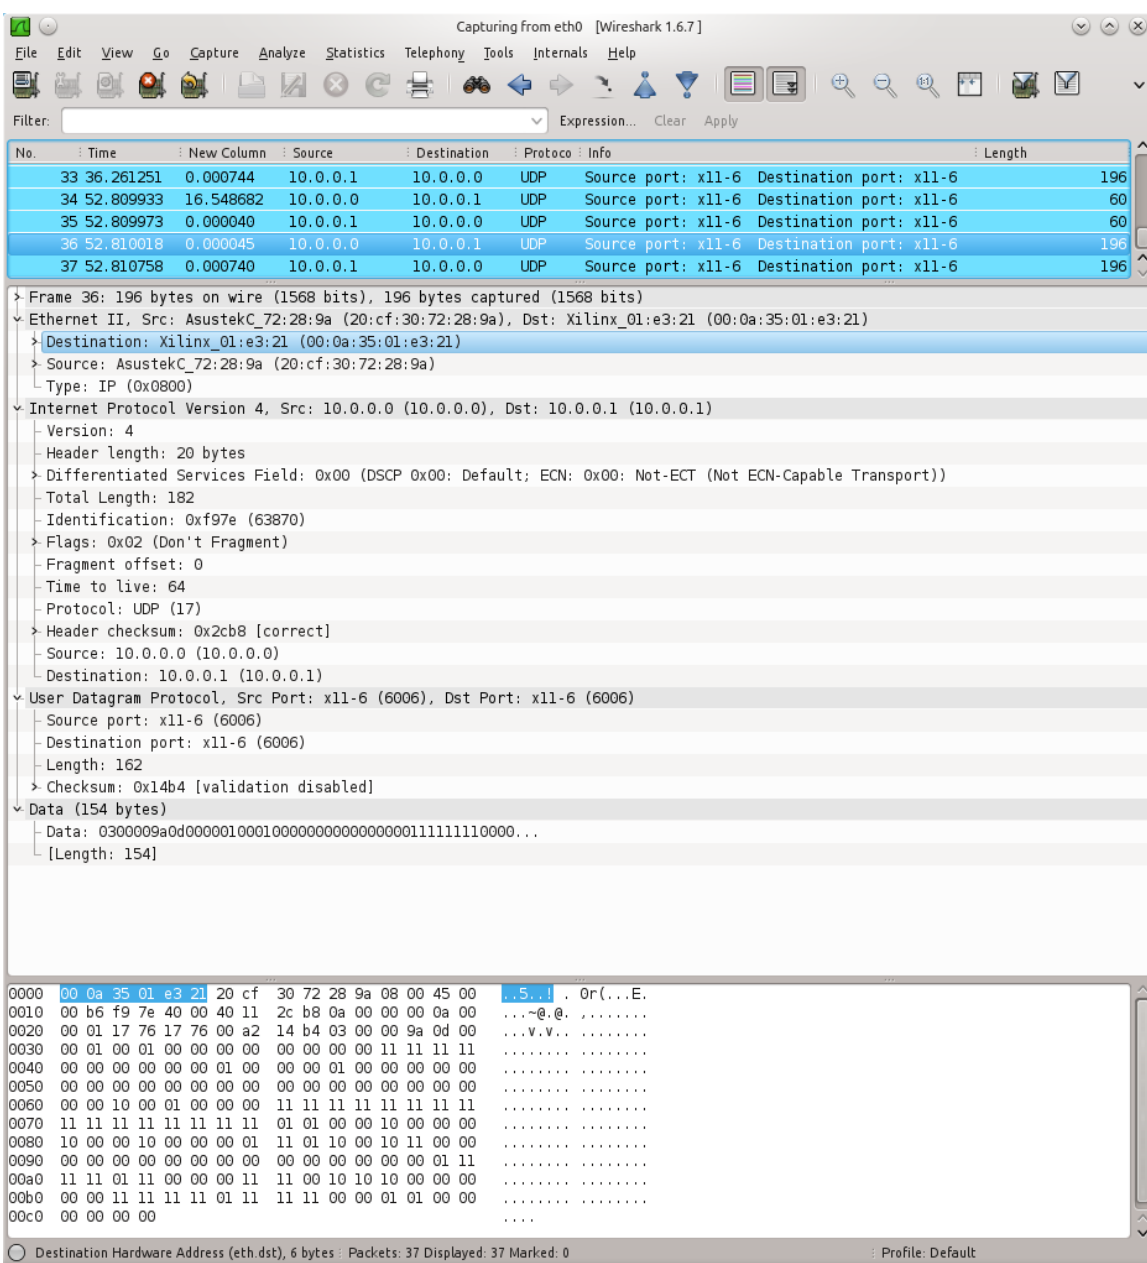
Capturing from eth0 [Wireshark 1.6.7]

File Edit View Go Capture Analyze Statistics Telephony Tools Internals Help

Filter: Expression... Clear Apply

| No. | Time | New Column | Source | Destination | Protoco | Info | Length |
|---|---|---|---|---|---|---|---|
| 33 | 36.261251 | 0.000744 | 10.0.0.1 | 10.0.0.0 | UDP | Source port: x11-6 Destination port: x11-6 | 196 |
| 34 | 52.809933 | 16.548682 | 10.0.0.0 | 10.0.0.1 | UDP | Source port: x11-6 Destination port: x11-6 | 60 |
| 35 | 52.809973 | 0.000040 | 10.0.0.1 | 10.0.0.0 | UDP | Source port: x11-6 Destination port: x11-6 | 60 |
| 36 | 52.810018 | 0.000045 | 10.0.0.0 | 10.0.0.1 | UDP | Source port: x11-6 Destination port: x11-6 | 196 |
| 37 | 52.810758 | 0.000740 | 10.0.0.1 | 10.0.0.0 | UDP | Source port: x11-6 Destination port: x11-6 | 196 |

Frame 36: 196 bytes on wire (1568 bits), 196 bytes captured (1568 bits)
Ethernet II, Src: AsustekC_72:28:9a (20:cf:30:72:28:9a), Dst: Xilinx_01:e3:21 (00:0a:35:01:e3:21)
Destination: Xilinx_01:e3:21 (00:0a:35:01:e3:21)
Source: AsustekC_72:28:9a (20:cf:30:72:28:9a)
Type: IP (0x0800)
Internet Protocol Version 4, Src: 10.0.0.0 (10.0.0.0), Dst: 10.0.0.1 (10.0.0.1)
Version: 4
Header length: 20 bytes
Differentiated Services Field: 0x00 (DSCP 0x00: Default; ECN: 0x00: Not-ECT (Not ECN-Capable Transport))
Total Length: 182
Identification: 0xf97e (63870)
Flags: 0x02 (Don't Fragment)
Fragment offset: 0
Time to live: 64
Protocol: UDP (17)
Header checksum: 0x2cb8 [correct]
Source: 10.0.0.0 (10.0.0.0)
Destination: 10.0.0.1 (10.0.0.1)
User Datagram Protocol, Src Port: x11-6 (6006), Dst Port: x11-6 (6006)
Source port: x11-6 (6006)
Destination port: x11-6 (6006)
Length: 162
Checksum: 0x14b4 [validation disabled]
Data (154 bytes)
Data: 0300009a0d000001000100000000000000000111111110000...
[Length: 154]

0000 00 0a 35 01 e3 21 20 cf 30 72 28 9a 08 00 45 00 ..5..! . 0r(...E.
0010 00 b6 f9 7e 40 00 40 11 2c b8 0a 00 00 00 0a 00 ...~@.@. ,.......
0020 00 01 17 76 17 76 00 a2 14 b4 03 00 00 9a 0d 00 ...v.v.. ........
0030 00 01 00 01 00 00 00 00 00 00 00 00 11 11 11 11 ........ ........
0040 00 00 00 00 00 00 01 00 00 00 01 00 00 00 00 00 ........ ........
0050 00 00 00 00 00 00 00 00 00 00 00 00 00 00 00 00 ........ ........
0060 00 00 10 00 01 00 00 00 11 11 11 11 11 11 11 11 ........ ........
0070 11 11 11 11 11 11 11 11 01 01 00 00 10 00 00 00 ........ ........
0080 10 00 00 10 00 00 00 01 11 01 10 00 10 11 00 00 ........ ........
0090 00 00 00 00 00 00 00 00 00 00 00 00 00 00 01 11 ........ ........
00a0 11 11 01 11 00 00 00 11 11 00 10 10 10 00 00 00 ........ ........
00b0 00 00 11 11 11 11 01 11 11 11 00 00 01 01 00 00 ........ ........
00c0 00 00 00 00 ....

Destination Hardware Address (eth.dst), 6 bytes Packets: 37 Displayed: 37 Marked: 0 Profile: Default